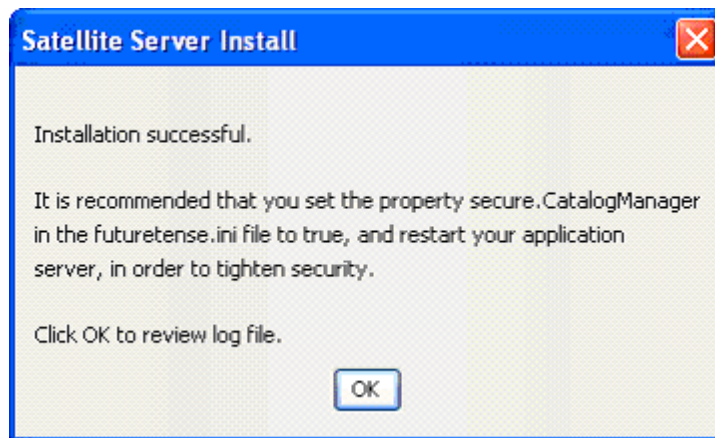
Satellite Server Install

Installation successful.

It is recommended that you set the property secure.CatalogManager in the futuretense.ini file to true, and restart your application server, in order to tighten security.

Click OK to review log file.

OK